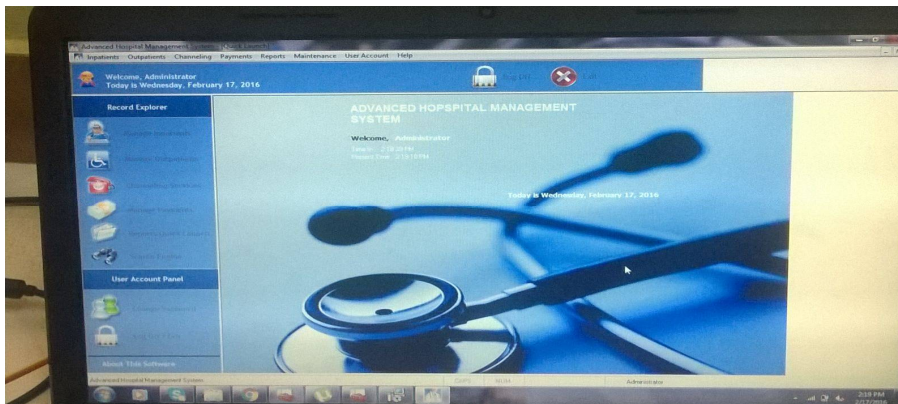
Advanced Hospital Management System - [Quick Launch]
Inpatients Outpatients Channeling Payments Reports Maintenance User Account Help

Welcome, Administrator
Today is Wednesday, February 17, 2016

Log off

Exit

Record Explorer

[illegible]

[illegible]

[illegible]

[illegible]

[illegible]

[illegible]

User Account Panel

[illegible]

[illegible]

About This Software

ADVANCED HOPSPITAL MANAGEMENT SYSTEM

Welcome, Administrator

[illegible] 2:18:20 PM
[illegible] 2:18:19 PM

Today is Wednesday, February 17, 2016

Advanced Hospital Management System

CAPS

NUM

Administrator

2:18 PM
2/17/2016